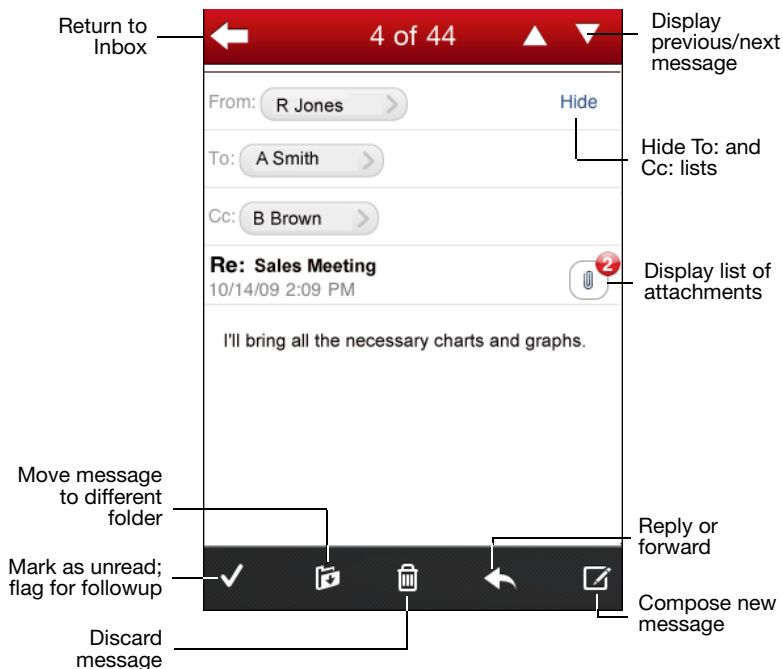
Return to Inbox

4 of 44

Display previous/next message

From: R Jones

Hide

Hide To: and Cc: lists

To: A Smith

Cc: B Brown

Re: Sales Meeting
10/14/09 2:09 PM

2

Display list of attachments

I'll bring all the necessary charts and graphs.

Move message to different folder

Reply or forward

Mark as unread; flag for followup

Compose new message

Discard message